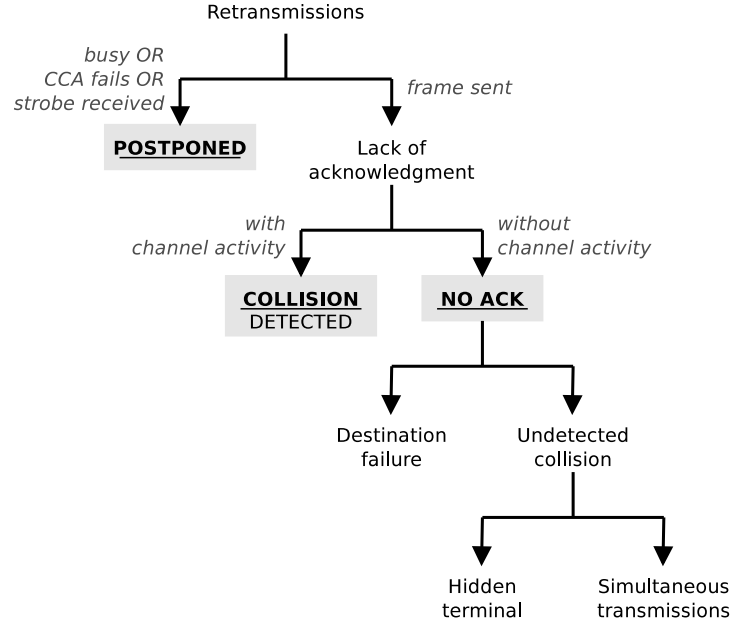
Retransmissions

busy OR
CCA fails OR
strobe received

frame sent

POSTPONED

Lack of
acknowledgment

with
channel activity

without
channel activity

COLLISION
DETECTED

NO ACK

Destination
failure

Undetected
collision

Hidden
terminal

Simultaneous
transmissions